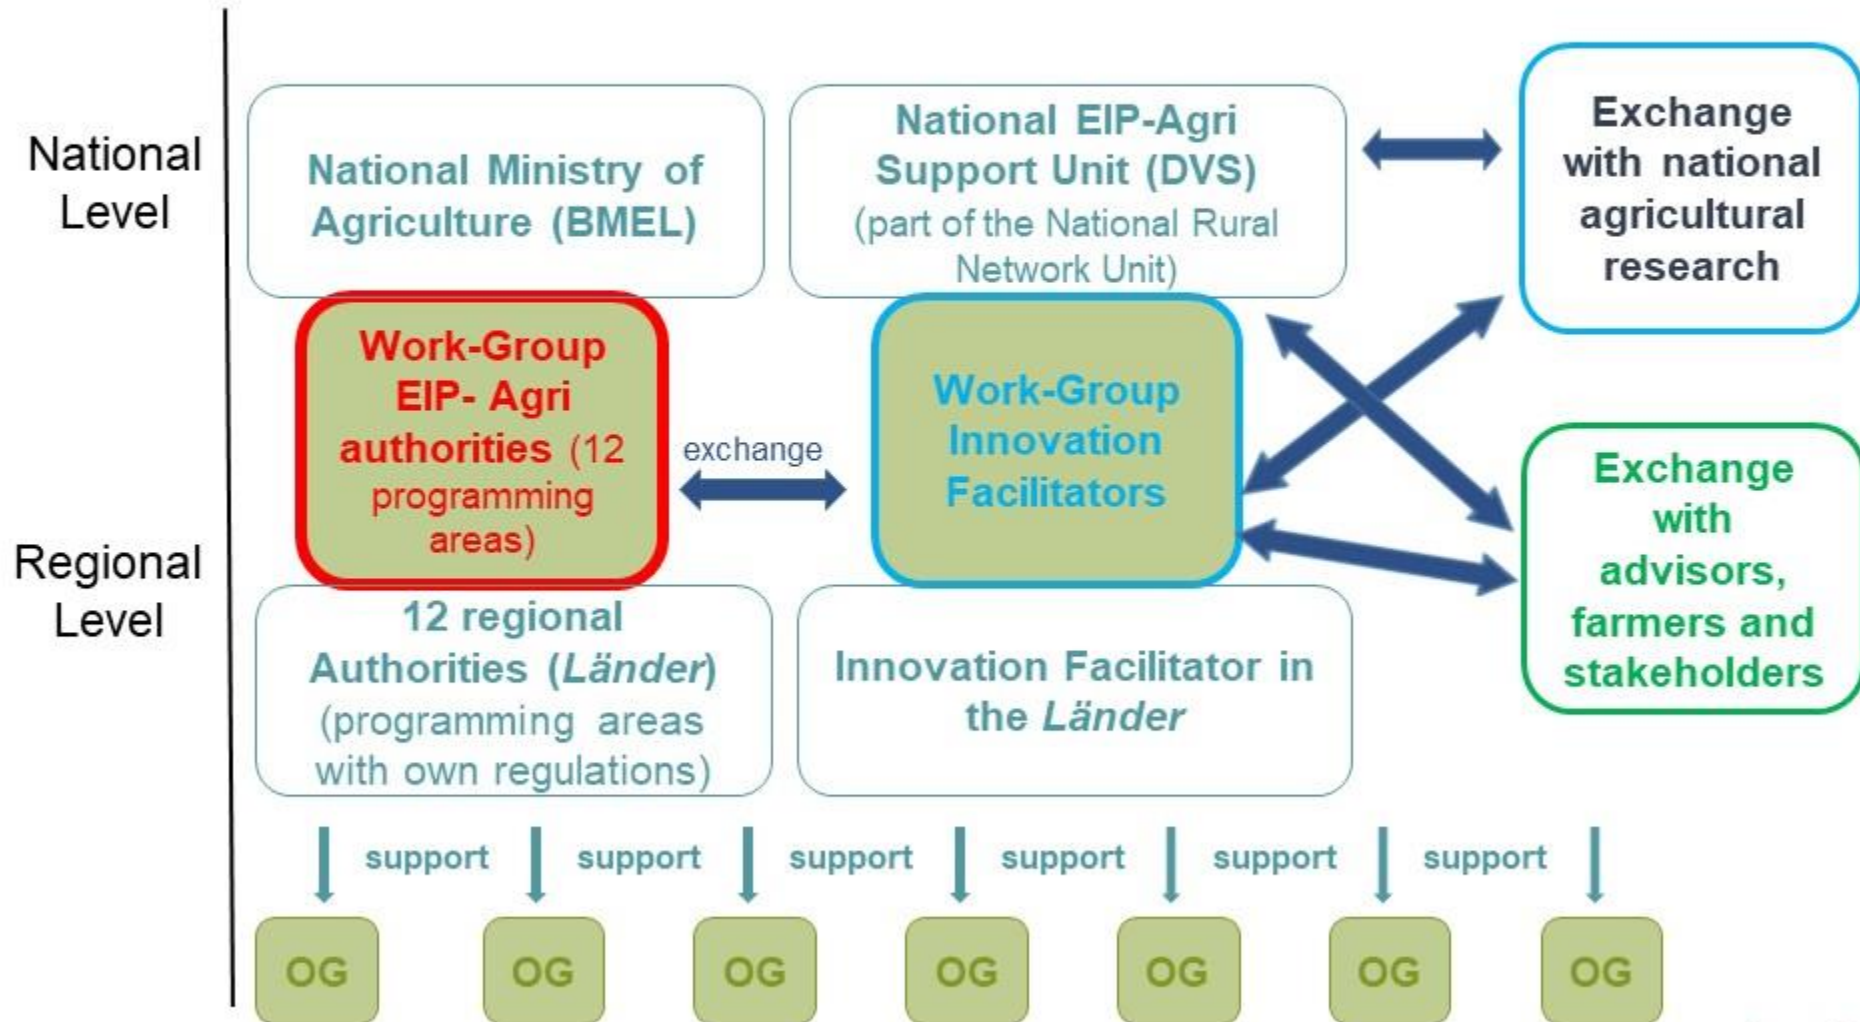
National Level

Regional Level

National Ministry of Agriculture (BMEL)

National EIP-Agri Support Unit (DVS) (part of the National Rural Network Unit)

Exchange with national agricultural research

Work-Group EIP- Agri authorities (12 programming areas)

exchange

Work-Group Innovation Facilitators

Exchange with advisors, farmers and stakeholders

12 regional Authorities (*Länder*) (programming areas with own regulations)

Innovation Facilitator in the *Länder*

support support support support support support

OG OG OG OG OG OG OG